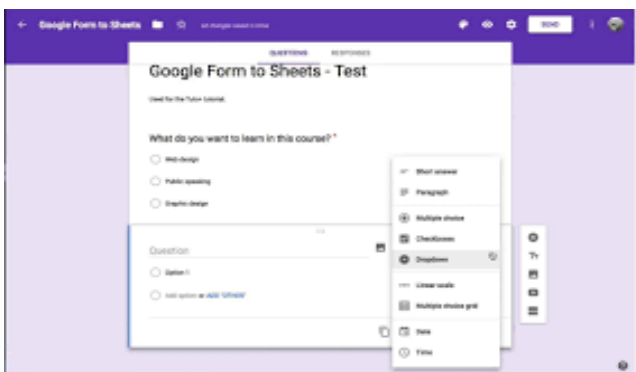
Google Form to Sheets

All changes saved in Drive

SEND

QUESTIONS

RESPONSES

Google Form to Sheets - Test

Used for the Tutor tutorial.

What do you want to learn in this course? *

Web design

Public speaking

Graphic design

Question

Option 1

Add option or ADD "OTHER"

Short answer

Paragraph

Multiple choice

Checkboxes

Dropdown

Linear scale

Multiple choice grid

Date

Time